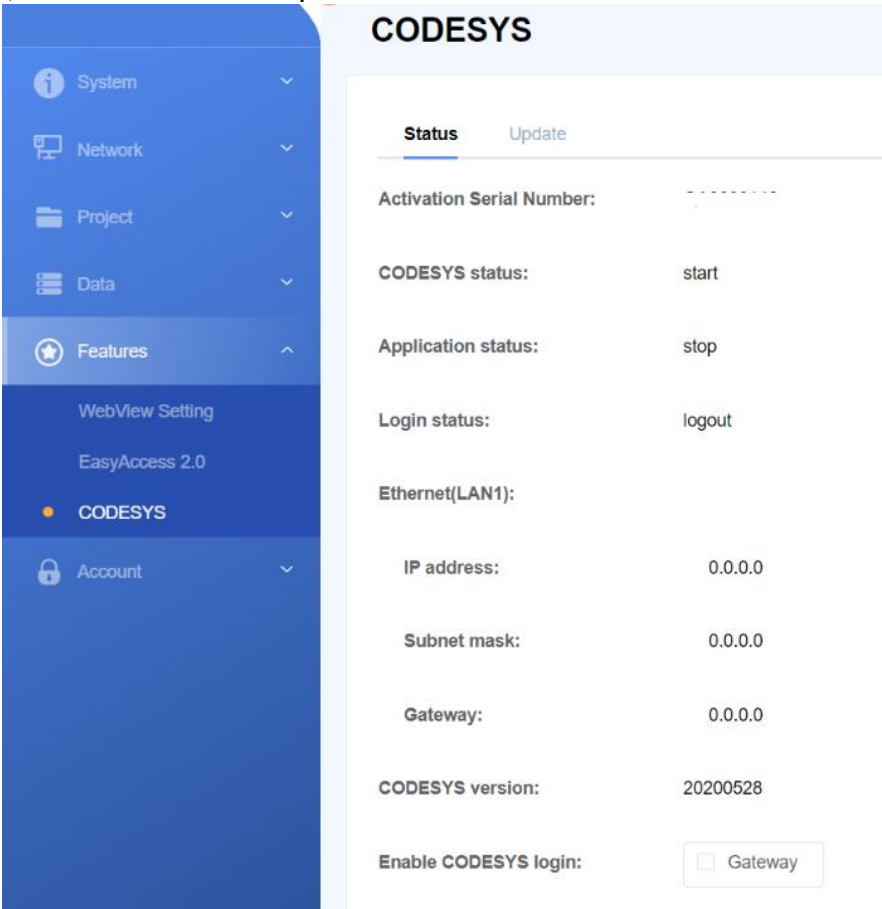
System
Network
Project
Data
Features
WebView Setting
EasyAccess 2.0
CODESYS
Account

CODESYS

Status Update

Activation Serial Number: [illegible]

CODESYS status: start

Application status: stop

Login status: logout

Ethernet(LAN1):

IP address: 0.0.0.0

Subnet mask: 0.0.0.0

Gateway: 0.0.0.0

CODESYS version: 20200528

Enable CODESYS login: Gateway